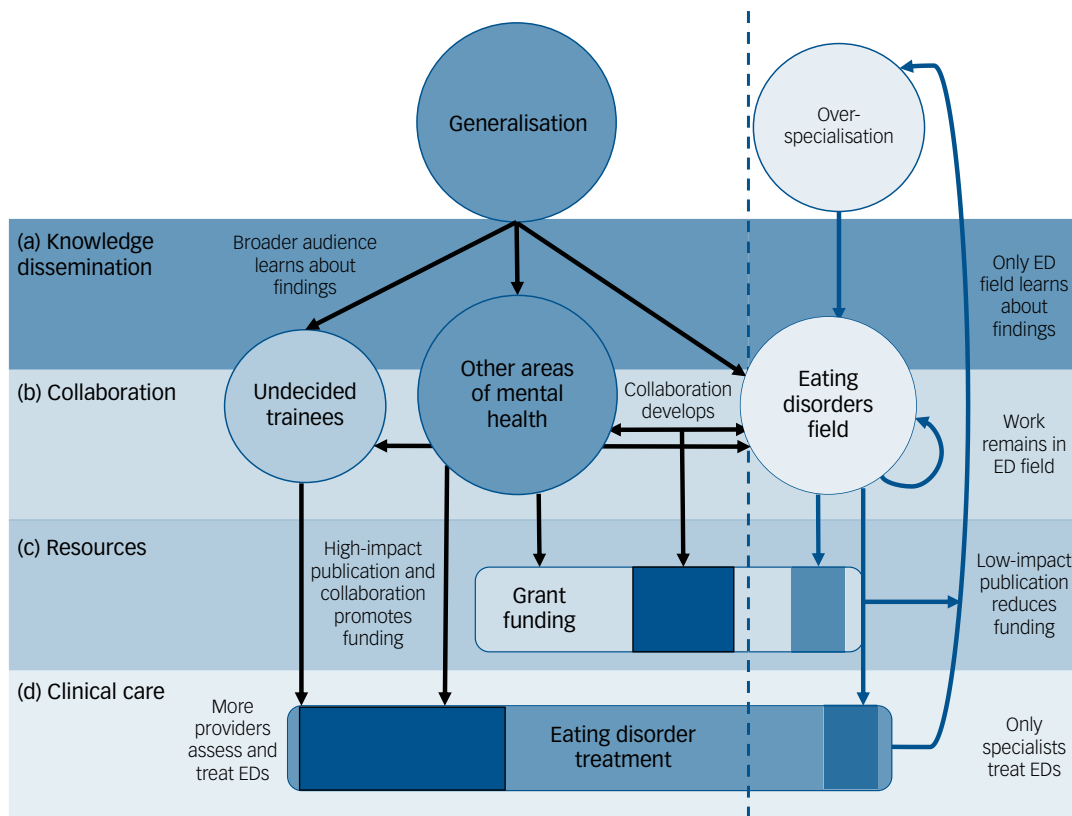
Generalisation

Over-specialisation

(a) Knowledge dissemination

Broader audience learns about findings

Only ED field learns about findings

(b) Collaboration

Undecided trainees

Other areas of mental health

Collaboration develops

Eating disorders field

Work remains in ED field

(c) Resources

High-impact publication and collaboration promotes funding

Grant funding

Low-impact publication reduces funding

(d) Clinical care

More providers assess and treat EDs

Eating disorder treatment

Only specialists treat EDs